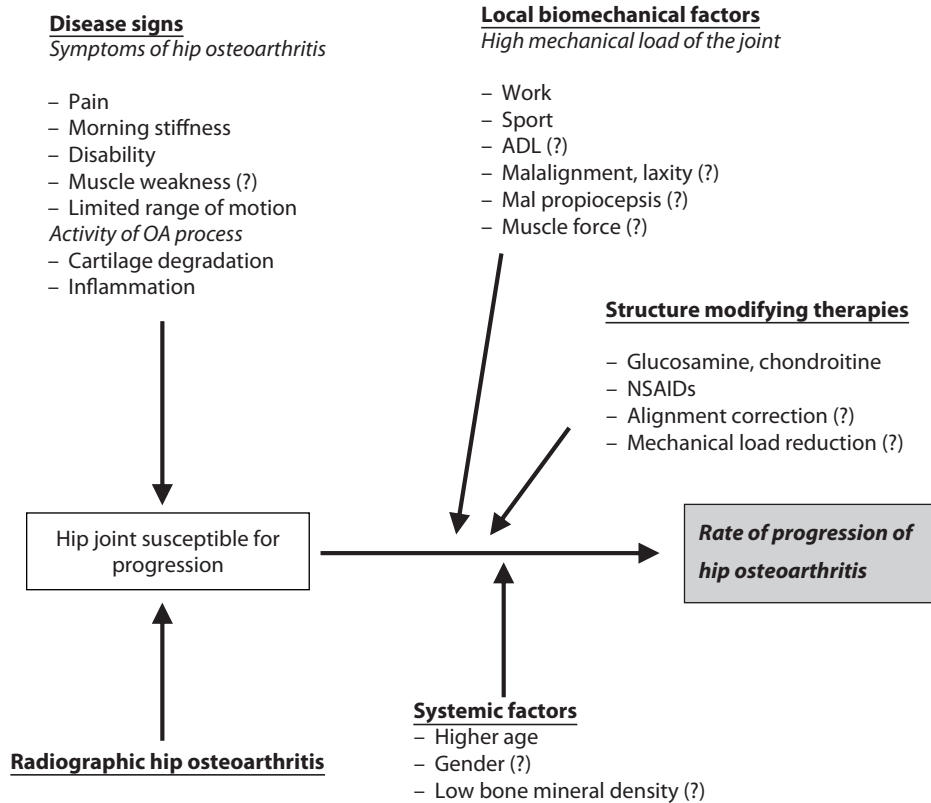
**Disease signs**
*Symptoms of hip osteoarthritis*

– Pain
– Morning stiffness
– Disability
– Muscle weakness (?)
– Limited range of motion
*Activity of OA process*
– Cartilage degradation
– Inflammation

**Local biomechanical factors**
*High mechanical load of the joint*

– Work
– Sport
– ADL (?)
– Malalignment, laxity (?)
– Mal propiocepsis (?)
– Muscle force (?)

**Structure modifying therapies**

– Glucosamine, chondroitine
– NSAIDs
– Alignment correction (?)
– Mechanical load reduction (?)

Hip joint susceptible for progression

***Rate of progression of hip osteoarthritis***

**Systemic factors**
– Higher age
– Gender (?)
– Low bone mineral density (?)

**Radiographic hip osteoarthritis**